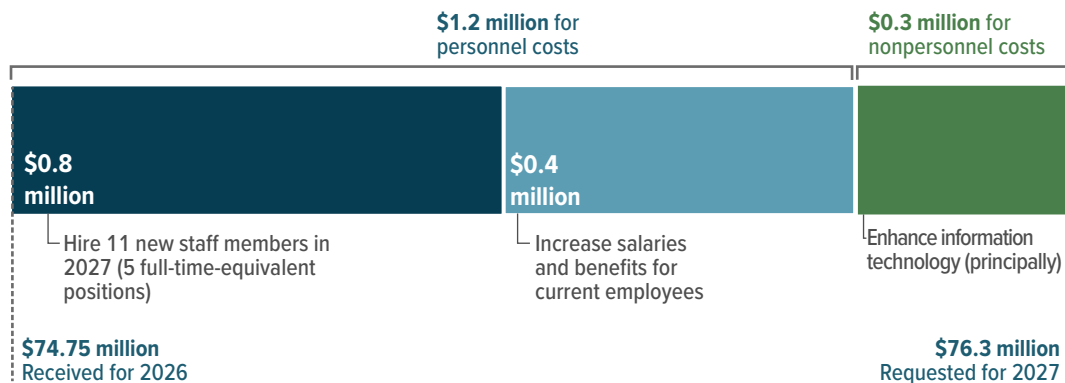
$1.2 million for personnel costs

$0.3 million for nonpersonnel costs

$0.8 million

Hire 11 new staff members in 2027 (5 full-time-equivalent positions)

$0.4 million

Increase salaries and benefits for current employees

Enhance information technology (principally)

$74.75 million
Received for 2026

$76.3 million
Requested for 2027